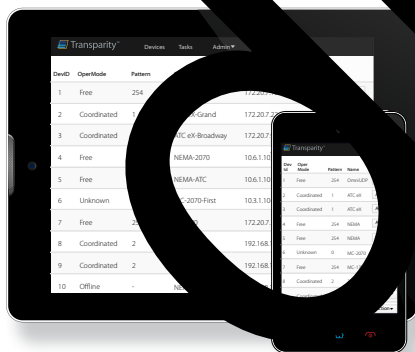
Transparity Devices Tasks Admin

| DevID | OperMode | Pattern | | |
|---|---|---|---|---|
| 1 | Free | 254 | | 172.20. |
| 2 | Coordinated | 1 | X-Grand | 172.20.7 |
| 3 | Coordinated | | ATC eX-Broadway | 172.20.7 |
| 4 | Free | | NEMA-2070 | 10.6.1.10 |
| 5 | Free | | NEMA-ATC | 10.6.1.10 |
| 6 | Unknown | | C-2070-First | 10.3.1.10 |
| 7 | Free | 2 | | 172.20.7 |
| 8 | Coordinated | 2 | | 192.168. |
| 9 | Coordinated | 2 | | 192.168. |
| 10 | Offline | - | NE | |

Transparity

| Dev Id | Oper Mode | Pattern | Name |
|---|---|---|---|
| 1 | Free | 254 | OmniUDP |
| 2 | Coordinated | 1 | ATC eX |
| 3 | Coordinated | 1 | ATC eX |
| 4 | Free | 254 | NEMA |
| 5 | Free | 254 | NEMA |
| 6 | Unknown | 0 | MC-2070 |
| 7 | Free | 254 | MC-2 |
| 8 | Coordinated | 2 | |